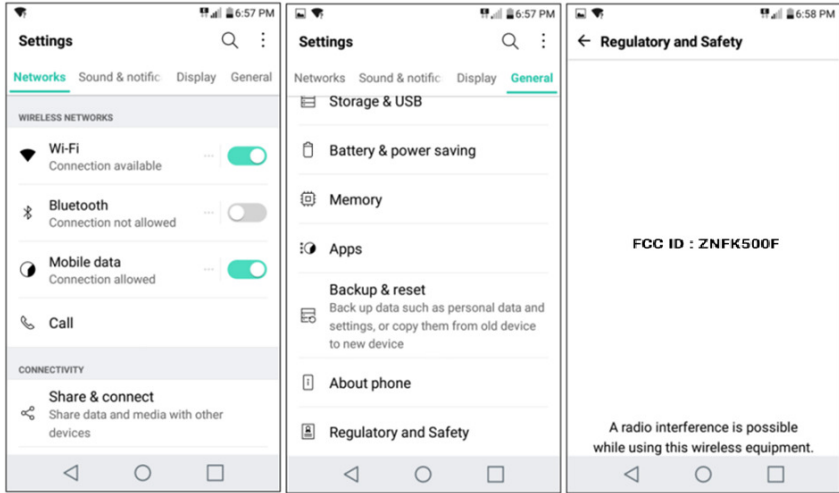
6:57 PM

Settings

Networks | Sound & notific | Display | General

WIRELESS NETWORKS

Wi-Fi
Connection available

Bluetooth
Connection not allowed

Mobile data
Connection allowed

Call

CONNECTIVITY

Share & connect
Share data and media with other devices

6:57 PM

Settings

Networks | Sound & notific | Display | General

Storage & USB

Battery & power saving

Memory

Apps

Backup & reset
Back up data such as personal data and settings, or copy them from old device to new device

About phone

Regulatory and Safety

6:58 PM

Regulatory and Safety

FCC ID : ZNFK500F

A radio interference is possible while using this wireless equipment.